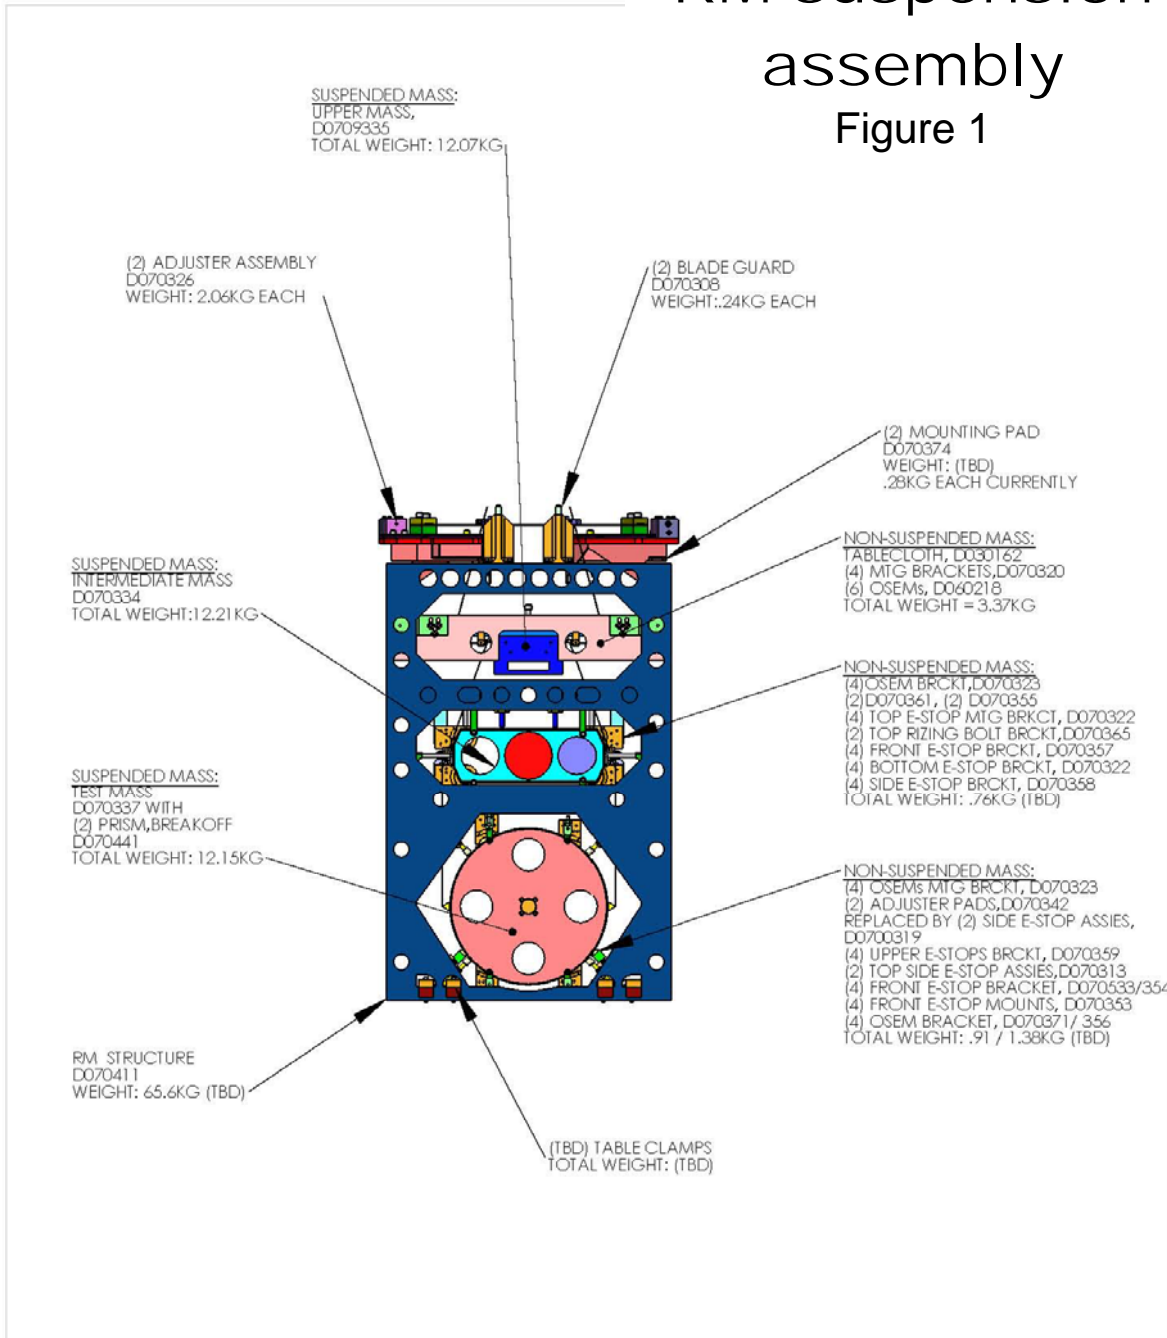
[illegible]
assembly
Figure 1

SUSPENDED MASS:
UPPER MASS,
D0709335
TOTAL WEIGHT: 12.07KG

(2) ADJUSTER ASSEMBLY
D070326
WEIGHT: 2.06KG EACH

(2) BLADE GUARD
D070308
WEIGHT:.24KG EACH

(2) MOUNTING PAD
D070374
WEIGHT: (TBD)
.28KG EACH CURRENTLY

NON-SUSPENDED MASS:
TABLECLOTH, D030162
(4) MTG BRACKETS,D070320
(6) OSEMs, D060218
TOTAL WEIGHT = 3.37KG

SUSPENDED MASS:
INTERMEDIATE MASS
D070334
TOTAL WEIGHT:12.21KG

NON-SUSPENDED MASS:
(4)OSEM BRCKT,D070323
(2)D070361, (2) D070355
(4) TOP E-STOP MTG BRKCT, D070322
(2) TOP RIZING BOLT BRCKT,D070365
(4) FRONT E-STOP BRCKT, D070357
(4) BOTTOM E-STOP BRCKT, D070322
(4) SIDE E-STOP BRCKT, D070358
TOTAL WEIGHT: .76KG (TBD)

SUSPENDED MASS:
TEST MASS
D070337 WITH
(2) PRISM,BREAKOFF
D070441
TOTAL WEIGHT: 12.15KG

NON-SUSPENDED MASS:
(4) OSEMs MTG BRCKT, D070323
(2) ADJUSTER PADS,D070342
REPLACED BY (2) SIDE E-STOP ASSIES,
D0700319
(4) UPPER E-STOPS BRCKT, D070359
(2) TOP SIDE E-STOP ASSIES,D070313
(2) FRONT E-STOP BRACKET, D070533/354
(4) FRONT E-STOP MOUNTS, D070353
(4) OSEM BRACKET, D070371/ 356
TOTAL WEIGHT: .91 / 1.38KG (TBD)

RM STRUCTURE
D070411
WEIGHT: 65.6KG (TBD)

(TBD) TABLE CLAMPS
TOTAL WEIGHT: (TBD)